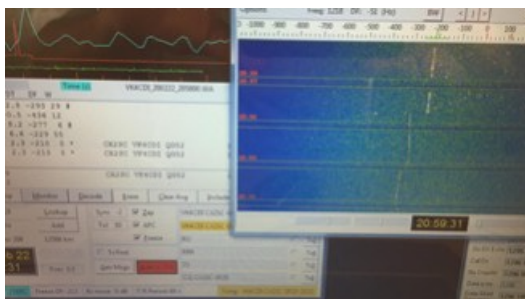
Freq 1208 DF -51 (Hz)
-1000 -900 -800 -700 -600 -500 -400 -300 -200 -100 0 100 200
Time (s)
VK4CDI_091222_205800.WAV
CQ DX VK4CDI QG62
CQ DX VK4CDI QG62
CQ DX VK4CDI QG62
Monitor
Decode
Erase
Clear Avg
Include
Lookup
Add
Sync
Tol
Zap
AFC
Freeze
Tx First
Gen Msgs
20:59:31
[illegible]